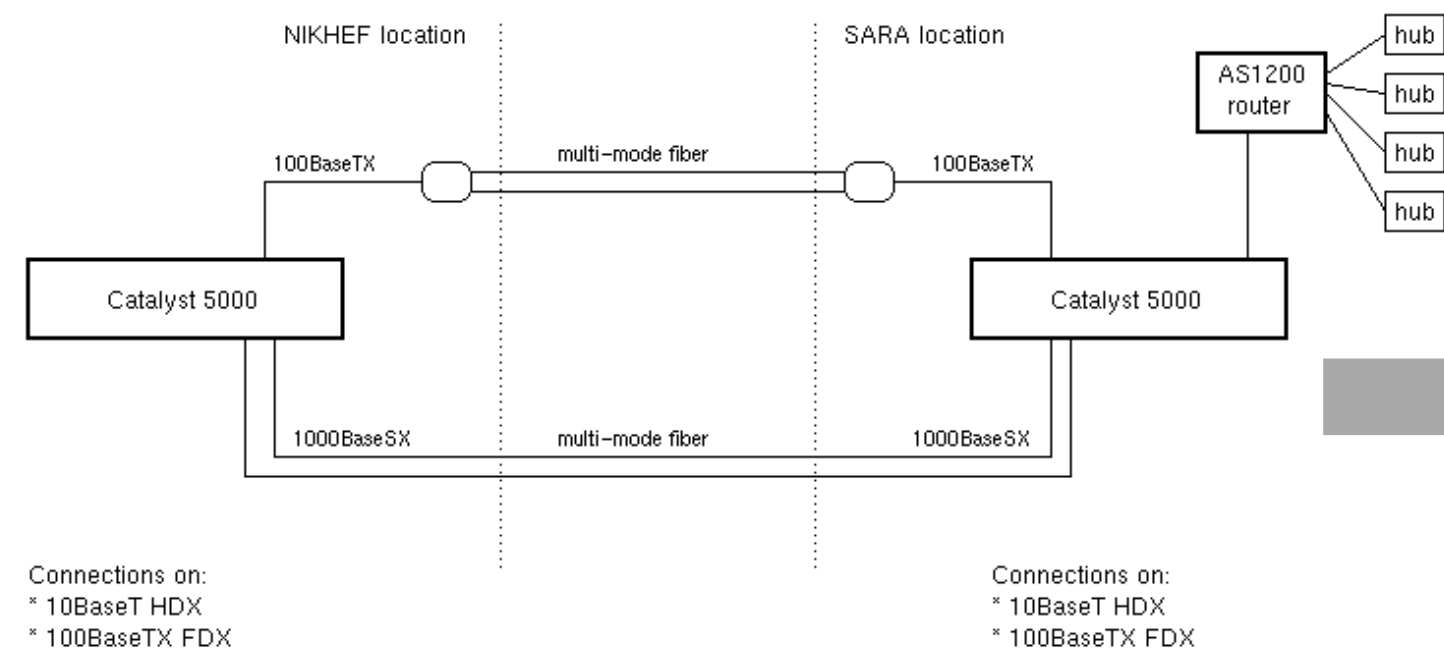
NIKHEF location

SARA location

AS1200 router

hub

hub

hub

hub

100BaseTX

multi-mode fiber

100BaseTX

Catalyst 5000

Catalyst 5000

1000BaseSX

multi-mode fiber

1000BaseSX

Connections on:
* 10BaseT HDX
* 100BaseTX FDX

Connections on:
* 10BaseT HDX
* 100BaseTX FDX